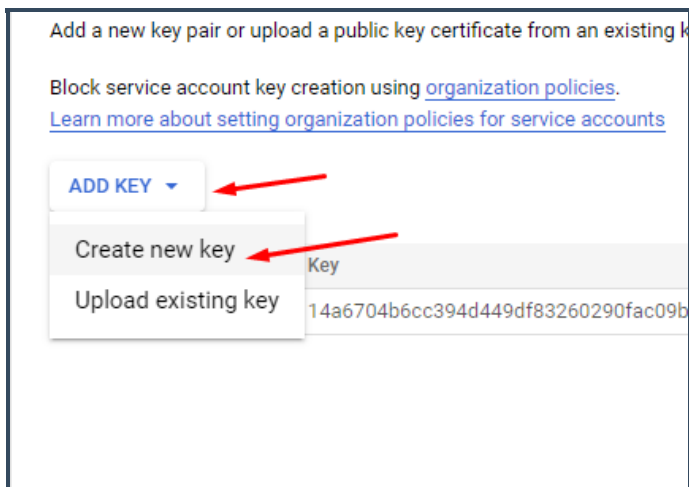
Add a new key pair or upload a public key certificate from an existing k

Block service account key creation using organization policies.
Learn more about setting organization policies for service accounts

ADD KEY

Create new key

Upload existing key

Key

14a6704b6cc394d449df83260290fac09b